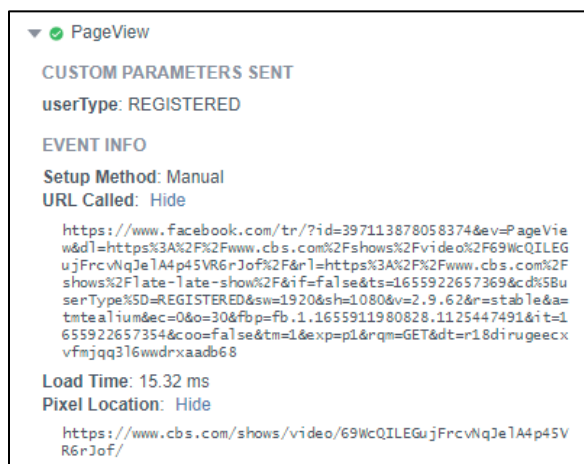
PageView

CUSTOM PARAMETERS SENT

userType: REGISTERED

EVENT INFO

Setup Method: Manual
URL Called: Hide

https://www.facebook.com/tr/?id=397113878058374&ev=PageView&dl=https%3A%2F%2Fwww.cbs.com%2Fshows%2Fvideo%2F69WcQILEGujFrcvNqJelA4p45VR6rJof%2F&rl=https%3A%2F%2Fwww.cbs.com%2Fshows%2Flate-show%2F&if=false&ts=1655922657369&cd%5BuserType%5D=REGISTERED&sw=1920&sh=1080&v=2.9.62&r=stable&a=tmtealium&ec=0&o=30&fbp=fb.1.1655911980828.1125447491&it=1655922657354&coo=false&tm=1&exp=p1&rqm=GET&dt=r18dirugeecxvfmjqq3l6wwdrxaadb68

Load Time: 15.32 ms
Pixel Location: Hide

https://www.cbs.com/shows/video/69WcQILEGujFrcvNqJelA4p45VR6rJof/